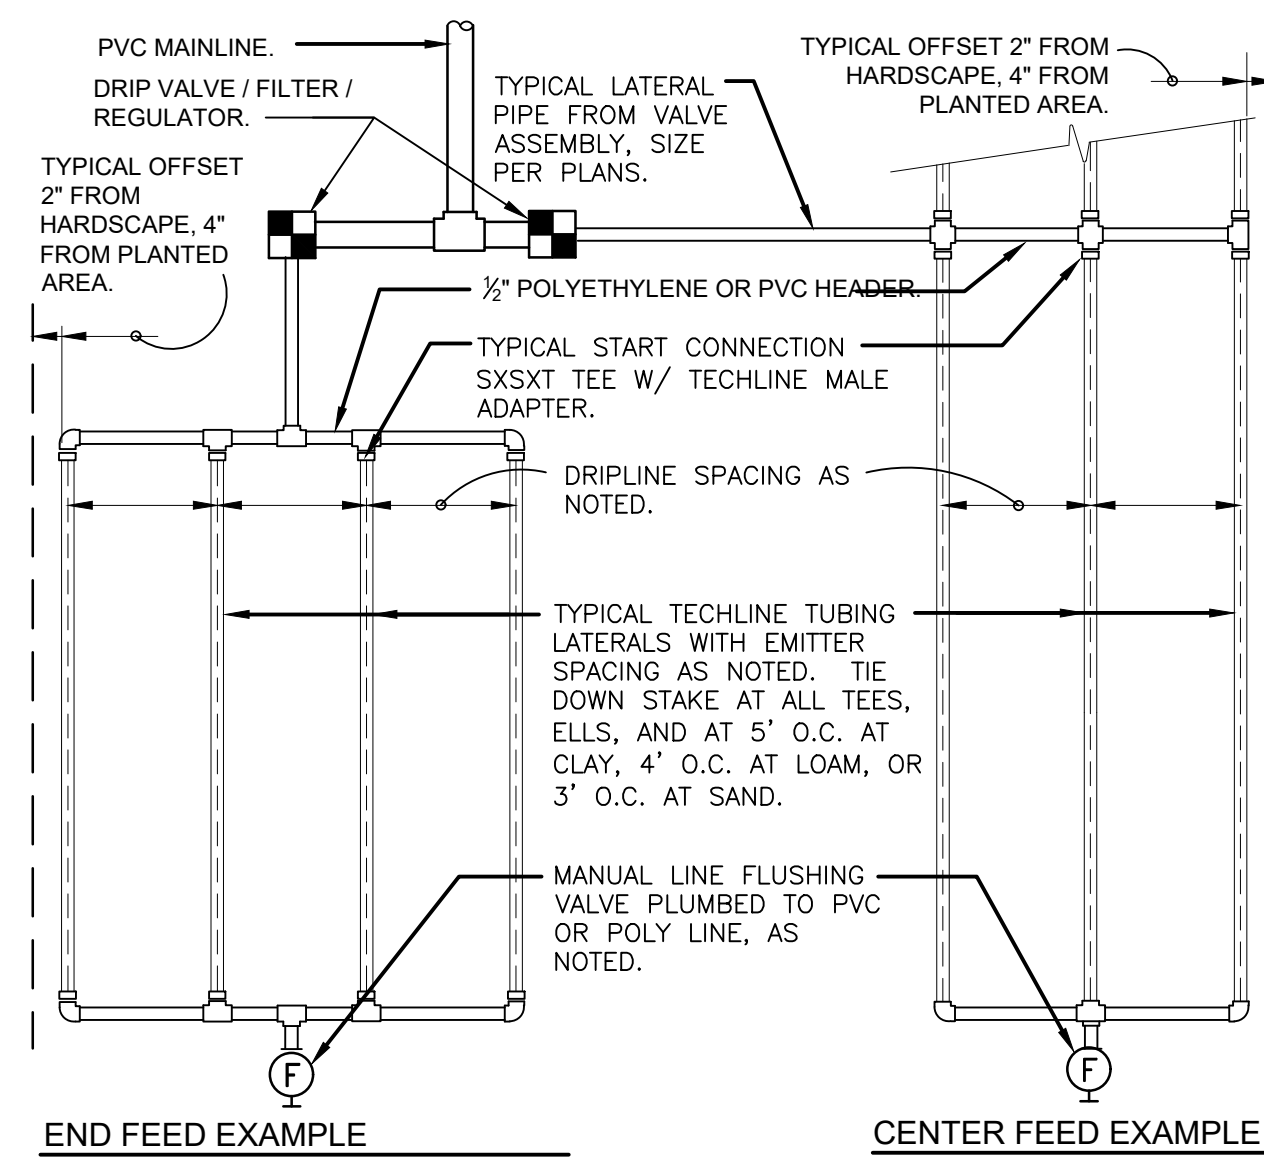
PVC MAINLINE.

DRIP VALVE / FILTER / REGULATOR.

TYPICAL OFFSET 2" FROM HARDSCAPE, 4" FROM PLANTED AREA.

TYPICAL LATERAL PIPE FROM VALVE ASSEMBLY, SIZE PER PLANS.

TYPICAL OFFSET 2" FROM HARDSCAPE, 4" FROM PLANTED AREA.

$\frac{1}{2}$" POLYETHYLENE OR PVC HEADER.

TYPICAL START CONNECTION SXSXT TEE W/ TECHLINE MALE ADAPTER.

DRIPLINE SPACING AS NOTED.

TYPICAL TECHLINE TUBING LATERALS WITH EMITTER SPACING AS NOTED. TIE DOWN STAKE AT ALL TEES, ELLS, AND AT 5' O.C. AT CLAY, 4' O.C. AT LOAM, OR 3' O.C. AT SAND.

MANUAL LINE FLUSHING VALVE PLUMBED TO PVC OR POLY LINE, AS NOTED.

F

F

END FEED EXAMPLE

CENTER FEED EXAMPLE